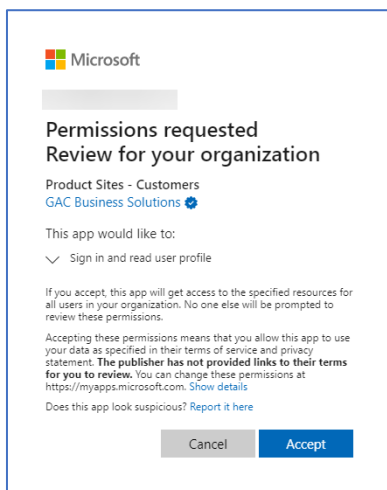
Microsoft

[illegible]

Permissions requested
Review for your organization

Product Sites - Customers
GAC Business Solutions

This app would like to:

Sign in and read user profile

If you accept, this app will get access to the specified resources for all users in your organization. No one else will be prompted to review these permissions.

Accepting these permissions means that you allow this app to use your data as specified in their terms of service and privacy statement. **The publisher has not provided links to their terms for you to review.** You can change these permissions at https://myapps.microsoft.com. Show details

Does this app look suspicious? Report it here

Cancel Accept